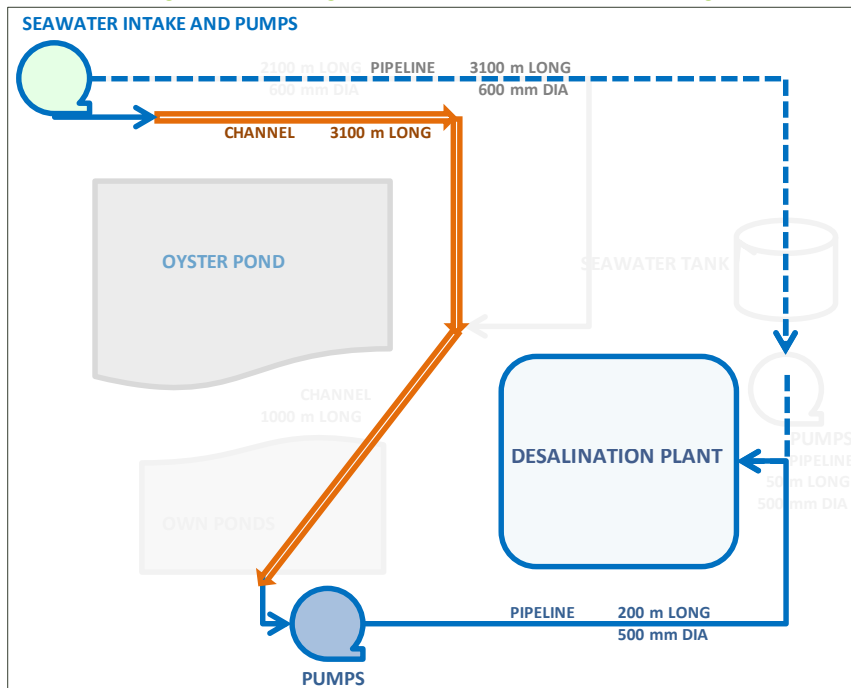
SEAWATER INTAKE AND PUMPS

2100 m LONG
600 mm DIA

PIPELINE 3100 m LONG
600 mm DIA

CHANNEL 3100 m LONG

OYSTER POND

SEAWATER TANK

CHANNEL
1000 m LONG

DESALINATION PLANT

PUMPS
PIPELINE
50 m LONG
500 mm DIA

OWN PONDS

PIPELINE 200 m LONG
500 mm DIA

PUMPS